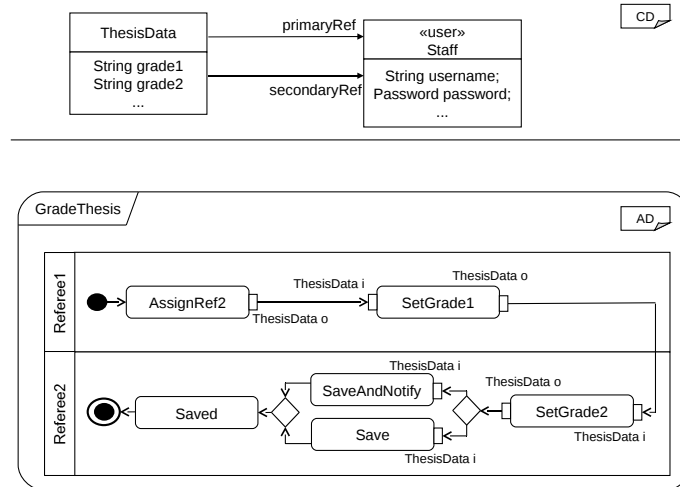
CD

ThesisData

String grade1
String grade2
...

primaryRef

secondaryRef

«user»
Staff

String username;
Password password;
...

GradeThesis

AD

Referee1

AssignRef2

ThesisData i

ThesisData o

ThesisData o

SetGrade1

Referee2

ThesisData i

SaveAndNotify

ThesisData o

Saved

SetGrade2

Save

ThesisData i

ThesisData i